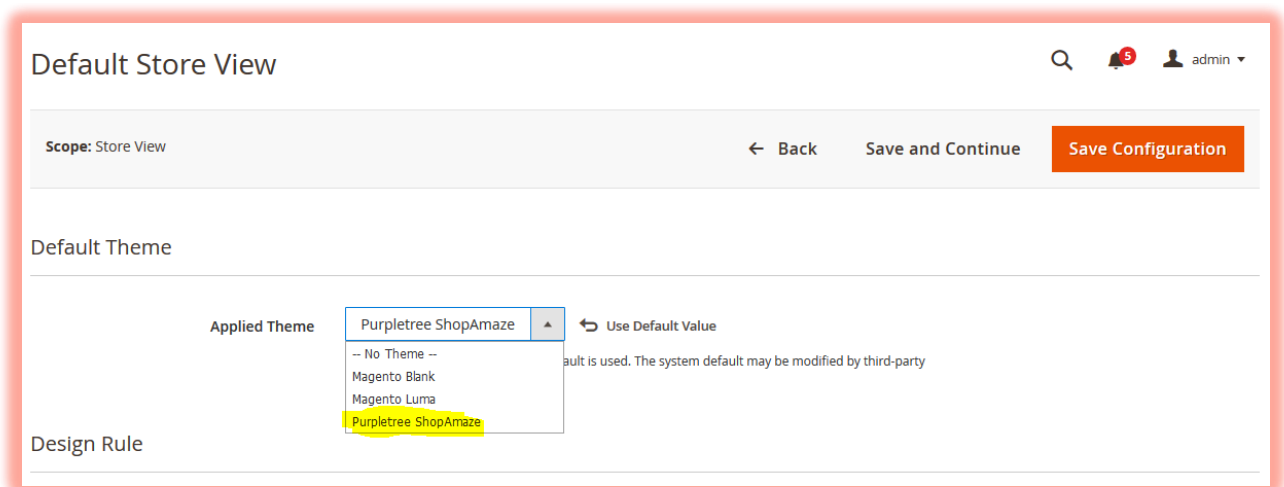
Default Store View

5

admin

Scope: Store View

Back

Save and Continue

Save Configuration

Default Theme

Applied Theme

Purpletree ShopAmaze

Use Default Value

-- No Theme --

Magento Blank

Magento Luma

Purpletree ShopAmaze

ault is used. The system default may be modified by third-party

Design Rule